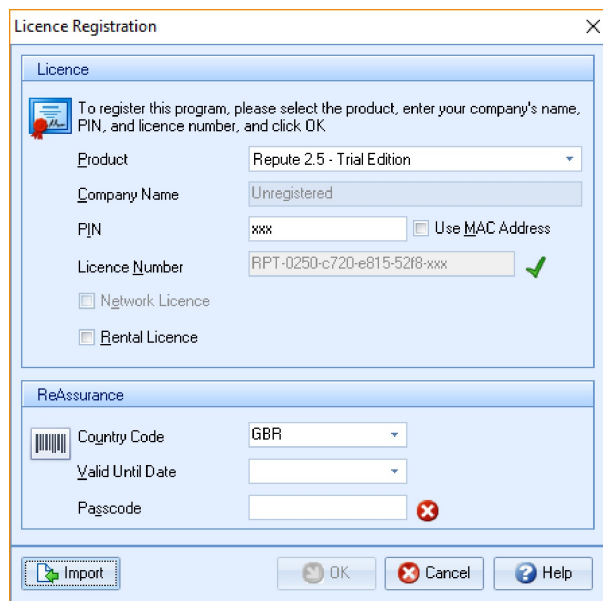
Licence Registration

Licence

To register this program, please select the product, enter your company's name, PIN, and licence number, and click OK

Product
Repute 2.5 - Trial Edition

Company Name
Unregistered

PIN
xxx
Use MAC Address

Licence Number
RPT-0250-c720-e815-52f8-xxx

Network Licence

Rental Licence

ReAssurance

Country Code
GBR

Valid Until Date

Passcode

Import
OK
Cancel
Help